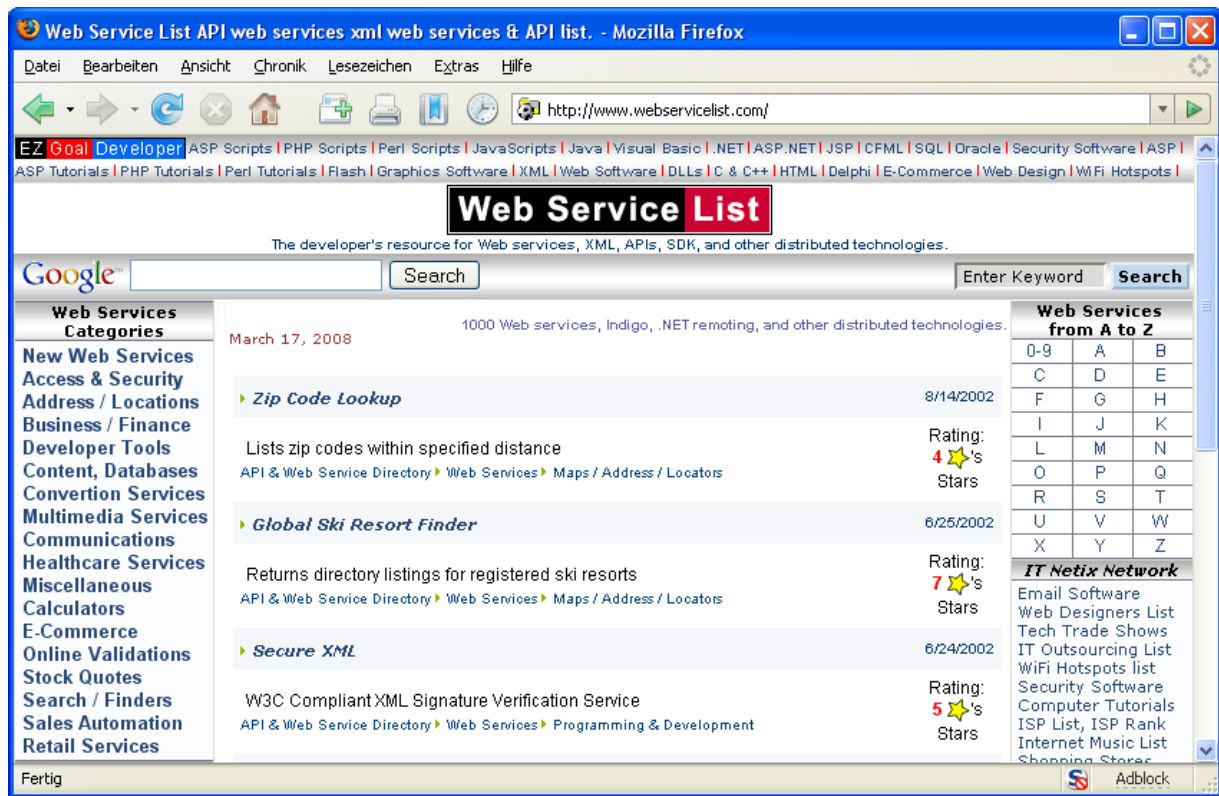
Web Service List API web services xml web services & API list. - Mozilla Firefox

Datei Bearbeiten Ansicht Chronik Lesezeichen Extras Hilfe

http://www.webservicelist.com/

EZ Goal Developer ASP Scripts | PHP Scripts | Perl Scripts | JavaScripts | Java | Visual Basic | .NET | ASP.NET | JSP | CFML | SQL | Oracle | Security Software | ASP | ASP Tutorials | PHP Tutorials | Perl Tutorials | Flash | Graphics Software | XML | Web Software | DLLs | C & C++ | HTML | Delphi | E-Commerce | Web Design | WiFi Hotspots |

Web Service List

The developer's resource for Web services, XML, APIs, SDK, and other distributed technologies.

Google Search Enter Keyword Search

Web Services Categories
New Web Services
Access & Security
Address / Locations
Business / Finance
Developer Tools
Content, Databases
Convertion Services
Multimedia Services
Communications
Healthcare Services
Miscellaneous
Calculators
E-Commerce
Online Validations
Stock Quotes
Search / Finders
Sales Automation
Retail Services

March 17, 2008

1000 Web services, Indigo, .NET remoting, and other distributed technologies.

Zip Code Lookup 8/14/2002
Lists zip codes within specified distance
Rating: 4 's Stars
API & Web Service Directory Web Services Maps / Address / Locators

Global Ski Resort Finder 6/25/2002
Returns directory listings for registered ski resorts
Rating: 7 's Stars
API & Web Service Directory Web Services Maps / Address / Locators

Secure XML 6/24/2002
W3C Compliant XML Signature Verification Service
Rating: 5 's Stars
API & Web Service Directory Web Services Programming & Development

Web Services from A to Z

| 0-9 | A | B |
|---|---|---|
| C | D | E |
| F | G | H |
| I | J | K |
| L | M | N |
| O | P | Q |
| R | S | T |
| U | V | W |
| X | Y | Z |

IT Netix Network
Email Software
Web Designers List
Tech Trade Shows
IT Outsourcing List
WiFi Hotspots list
Security Software
Computer Tutorials
ISP List, ISP Rank
Internet Music List
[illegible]

Fertig Adblock